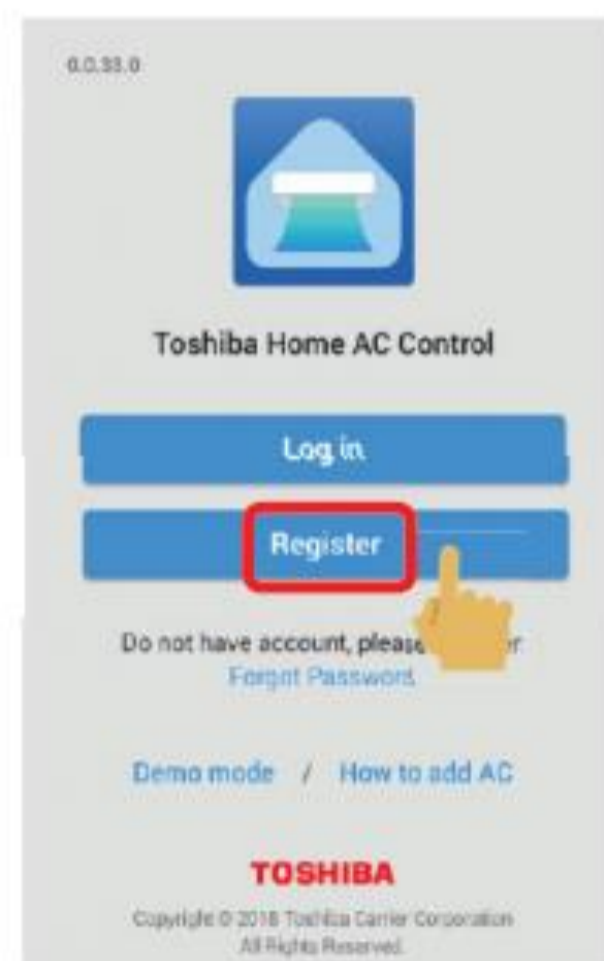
6.0.33.0

Toshiba Home AC Control

Log in

Register

Do not have account, please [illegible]r.
Forgot Password

Demo mode / How to add AC

TOSHIBA

Copyright © 2018 Toshiba Carrier Corporation
All Rights Reserved.